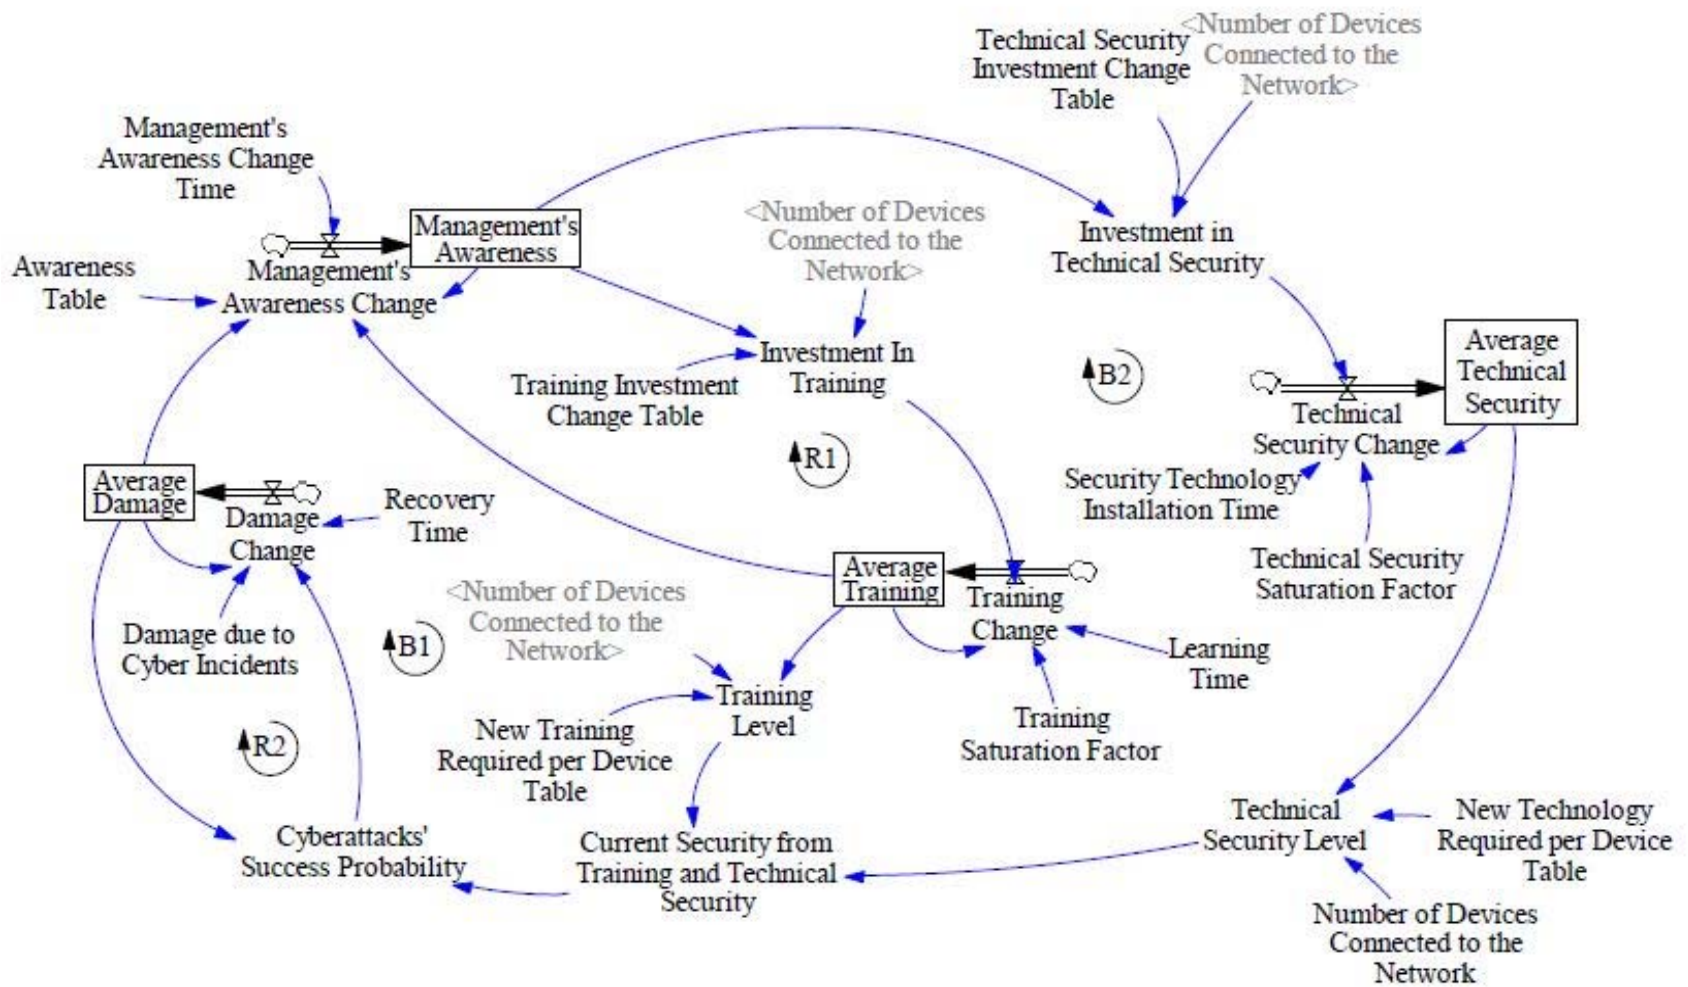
Technical Security Investment Change Table

<Number of Devices Connected to the Network>

Management's Awareness Change Time

Management's Awareness

Awareness Table

Management's Awareness Change

<Number of Devices Connected to the Network>

Investment in Technical Security

Investment In Training

Training Investment Change Table

B2

Average Technical Security

Technical Security Change

R1

Security Technology Installation Time

Average Damage

Damage Change

Recovery Time

Technical Security Saturation Factor

Average Training

Training Change

<Number of Devices Connected to the Network>

Damage due to Cyber Incidents

B1

Learning Time

Training Level

New Training Required per Device Table

Training Saturation Factor

R2

Cyberattacks' Success Probability

Current Security from Training and Technical Security

Technical Security Level

New Technology Required per Device Table

Number of Devices Connected to the Network